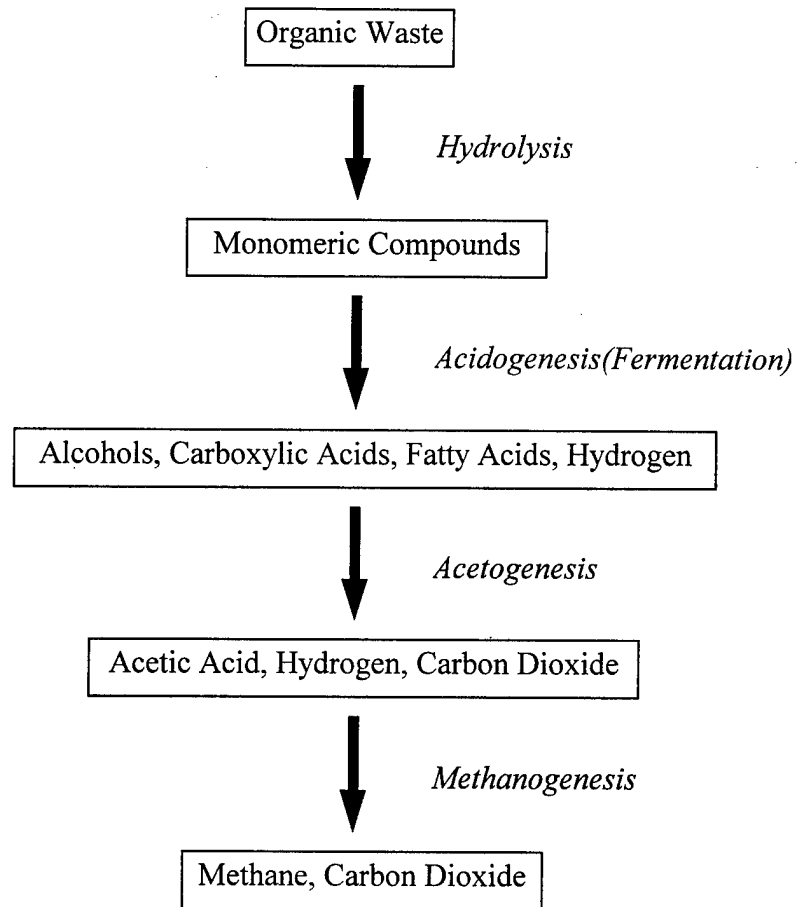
Organic Waste

Hydrolysis

Monomeric Compounds

Acidogenesis(Fermentation)

Alcohols, Carboxylic Acids, Fatty Acids, Hydrogen

Acetogenesis

Acetic Acid, Hydrogen, Carbon Dioxide

Methanogenesis

Methane, Carbon Dioxide